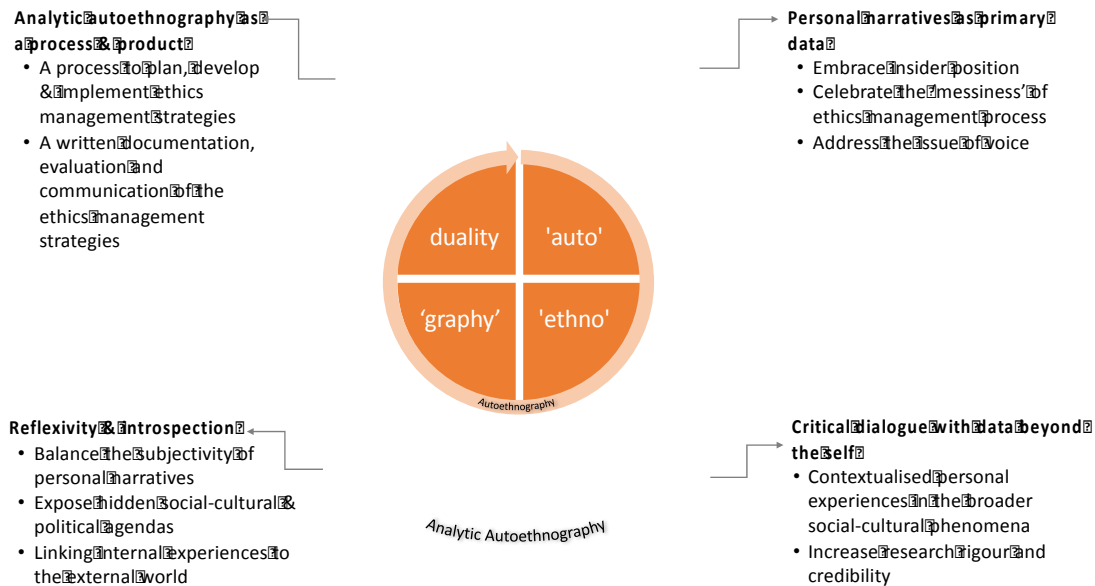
Analytic autoethnography as a process & product
- A process to plan, develop & implement ethics management strategies
- A written documentation, evaluation and communication of the ethics management strategies

Personal narratives as primary data
- Embrace insider position
- Celebrate the 'messiness' of ethics management process
- Address the issue of voice

duality

'auto'

'graphy'

'ethno'

Autoethnography

Reflexivity & introspection
- Balance the subjectivity of personal narratives
- Expose hidden social-cultural & political agendas
- Linking internal experiences to the external world

Critical dialogue with data beyond the self
- Contextualised personal experiences in the broader social-cultural phenomena
- Increase research rigour and credibility

Analytic Autoethnography